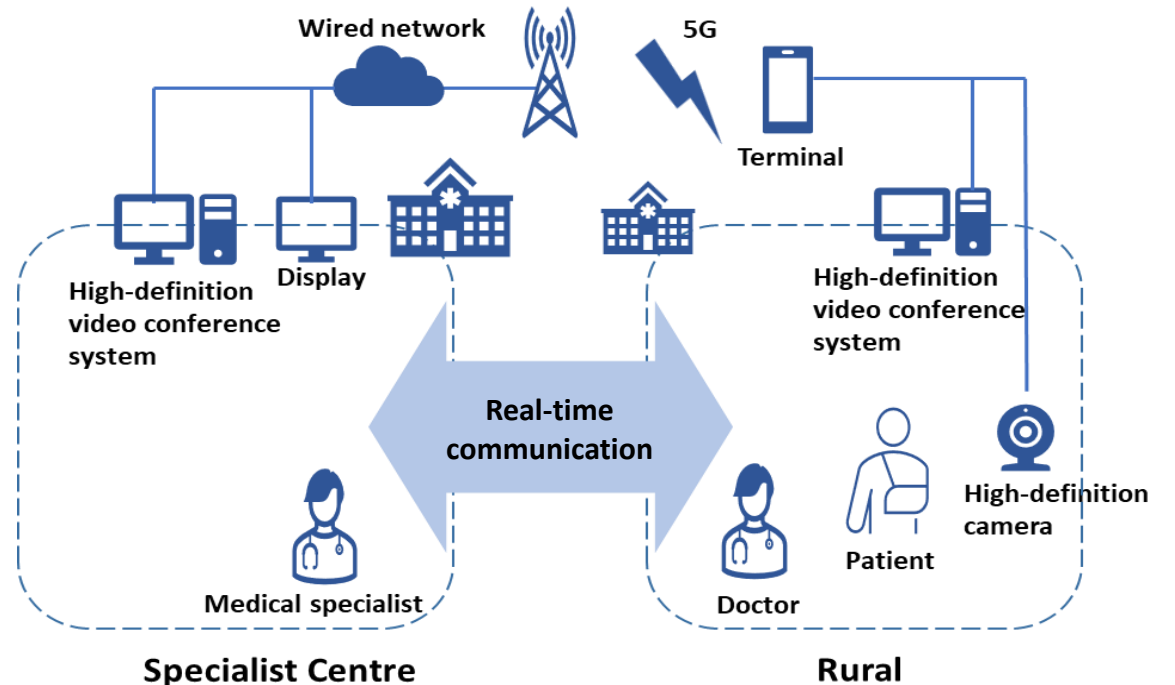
Wired network

5G

Terminal

High-definition video conference system

Display

High-definition video conference system

Real-time communication

Medical specialist

Doctor

Patient

High-definition camera

Specialist Centre

Rural